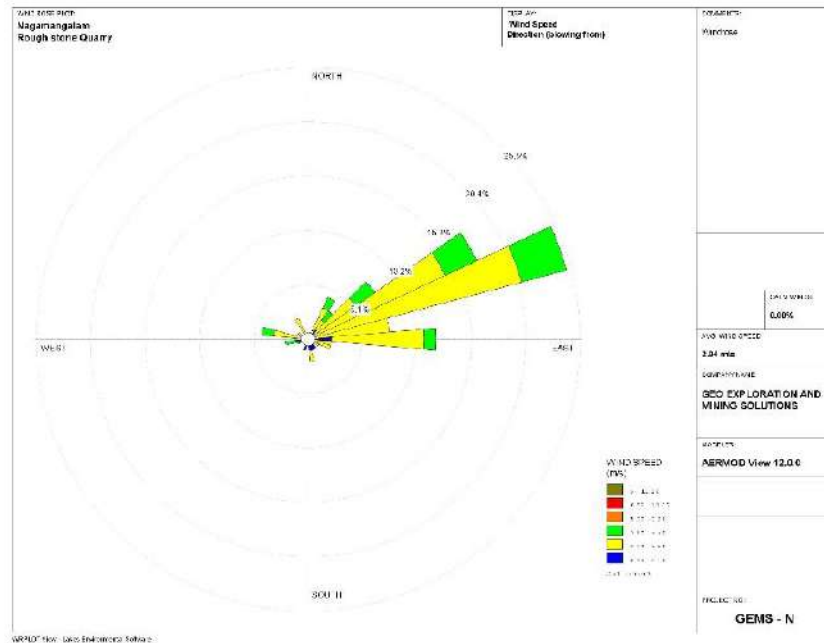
WIND ROSE PLOT:
Nagamangalam
Rough stone Quarry

DISPLAY:
Wind Speed
Direction (blowing from)

COMMENTS:
Windrose

NORTH

25.5%

20.4%

15.3%

10.2%

5.1%

WEST

EAST

SOUTH

CALM WINDS:
0.00%

AVG. WIND SPEED:
2.04 m/s

COMPANY NAME:
GEO EXPLORATION AND MINING SOLUTIONS

MODELER:
AERMOD View 12.0.0

WIND SPEED
(m/s)

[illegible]
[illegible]
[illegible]
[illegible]
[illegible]
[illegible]
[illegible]

PROJECT NO.:
GEMS - N

WRPLOT View - Lakes Environmental Software